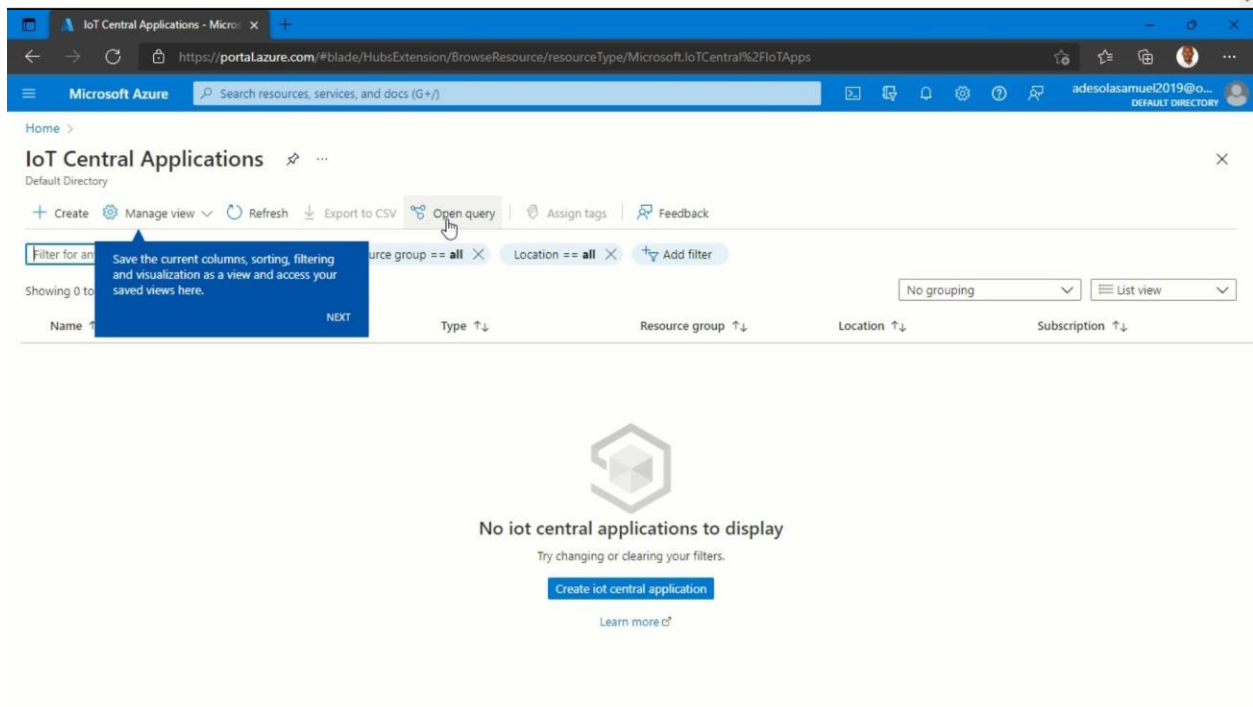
IoT Central Applications - Micros ×

https://portal.azure.com/#blade/HubsExtension/BrowseResource/resourceType/Microsoft.IoTCentral%2FIoTApps

Microsoft Azure

Search resources, services, and docs (G+/)

adesolasamuel2019@o...
DEFAULT DIRECTORY

Home >

IoT Central Applications

Default Directory

+ Create  Manage view  Refresh  Export to CSV  Open query  Assign tags  Feedback

Filter for an

Save the current columns, sorting, filtering and visualization as a view and access your saved views here.

NEXT

urce group == all ×  Location == all ×  Add filter

Showing 0 to

No grouping  List view

Name ↑  Type ↑↓  Resource group ↑↓  Location ↑↓  Subscription ↑↓

No iot central applications to display

Try changing or clearing your filters.

Create iot central application

Learn more